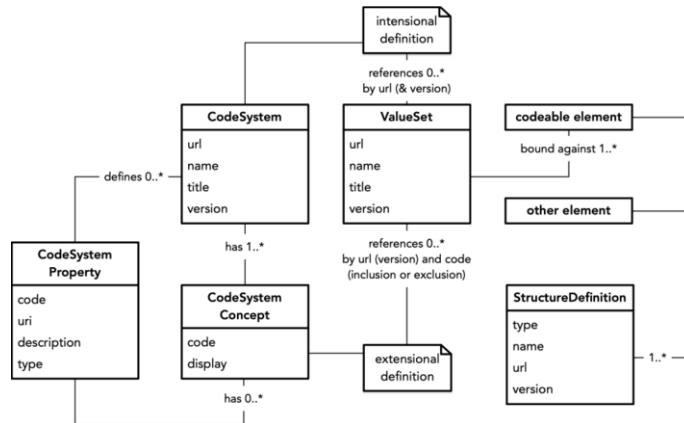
intensional definition

references 0..*
by url (& version)

CodeSystem
url
name
title
version

ValueSet
url
name
title
version

codeable element

bound against 1..*

other element

defines 0..*

has 1..*

references 0..*
by url (version) and code
(inclusion or exclusion)

CodeSystem Property
code
uri
description
type

CodeSystem Concept
code
display

StructureDefinition
type
name
url
version

1..*

extensional definition

has 0..*